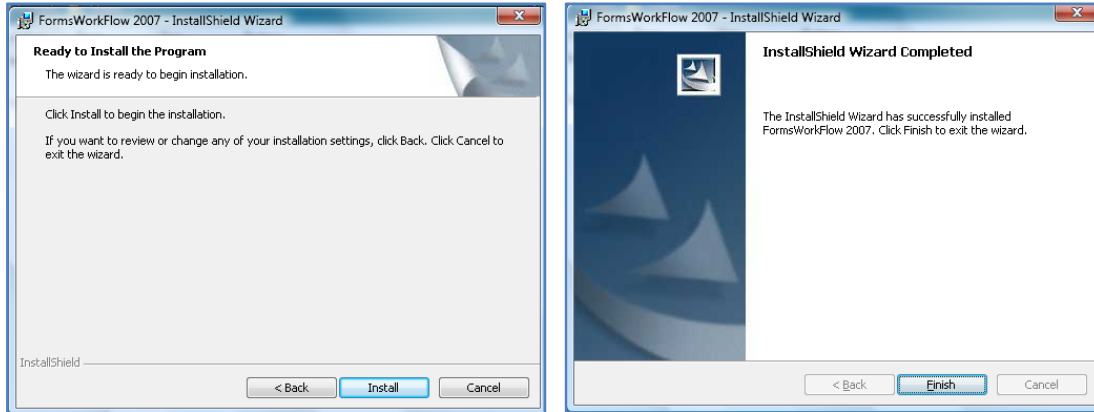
FormsWorkFlow 2007 - InstallShield Wizard

Ready to Install the Program

The wizard is ready to begin installation.

Click Install to begin the installation.

If you want to review or change any of your installation settings, click Back. Click Cancel to exit the wizard.

InstallShield

< Back

Install

Cancel

FormsWorkFlow 2007 - InstallShield Wizard

InstallShield Wizard Completed

The InstallShield Wizard has successfully installed FormsWorkFlow 2007. Click Finish to exit the wizard.

< Back

Finish

Cancel